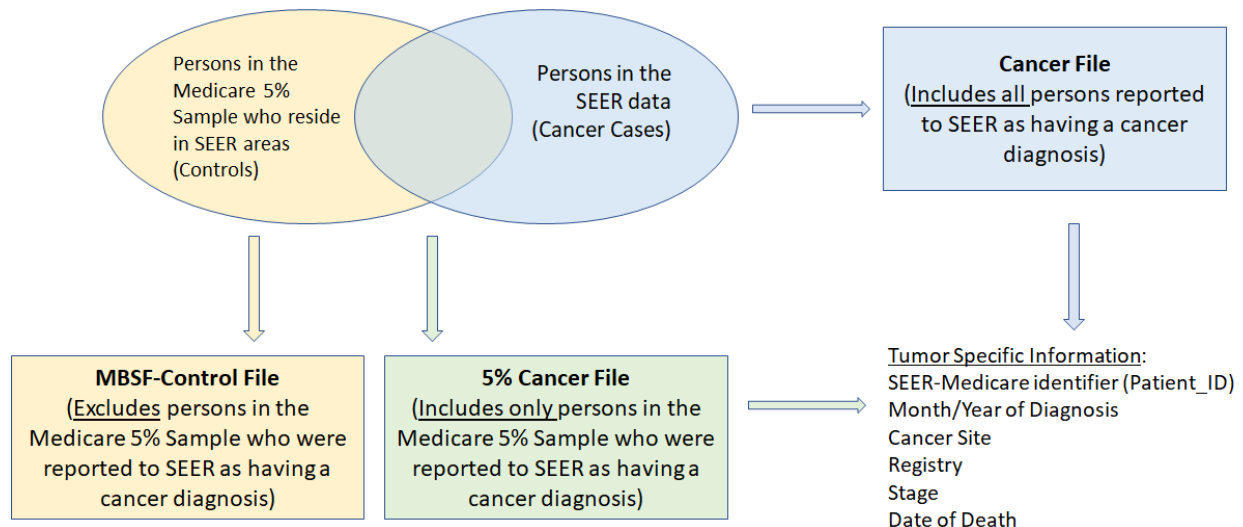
Persons in the Medicare 5% Sample who reside in SEER areas (Controls)

Persons in the SEER data (Cancer Cases)

Cancer File
(Includes all persons reported to SEER as having a cancer diagnosis)

MBSF-Control File
(Excludes persons in the Medicare 5% Sample who were reported to SEER as having a cancer diagnosis)

5% Cancer File
(Includes only persons in the Medicare 5% Sample who were reported to SEER as having a cancer diagnosis)

Tumor Specific Information:
SEER-Medicare identifier (Patient_ID)
Month/Year of Diagnosis
Cancer Site
Registry
Stage
Date of Death